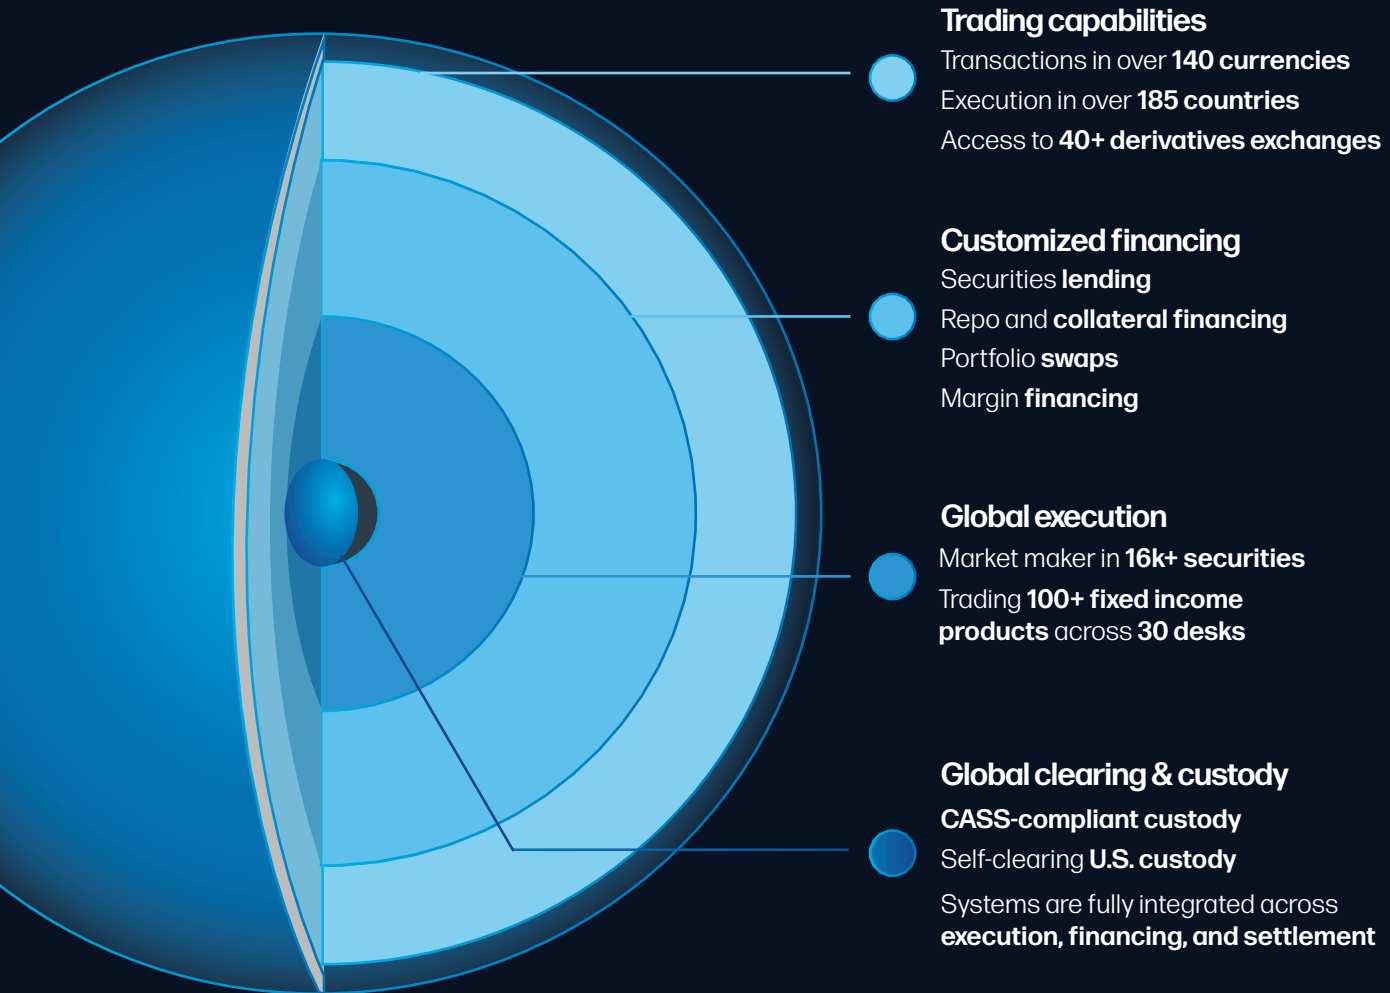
Trading capabilities
Transactions in over 140 currencies
Execution in over 185 countries
Access to 40+ derivatives exchanges

Customized financing
Securities lending
Repo and collateral financing
Portfolio swaps
Margin financing

Global execution
Market maker in 16k+ securities
Trading 100+ fixed income products across 30 desks

Global clearing & custody
CASS-compliant custody
Self-clearing U.S. custody
Systems are fully integrated across execution, financing, and settlement